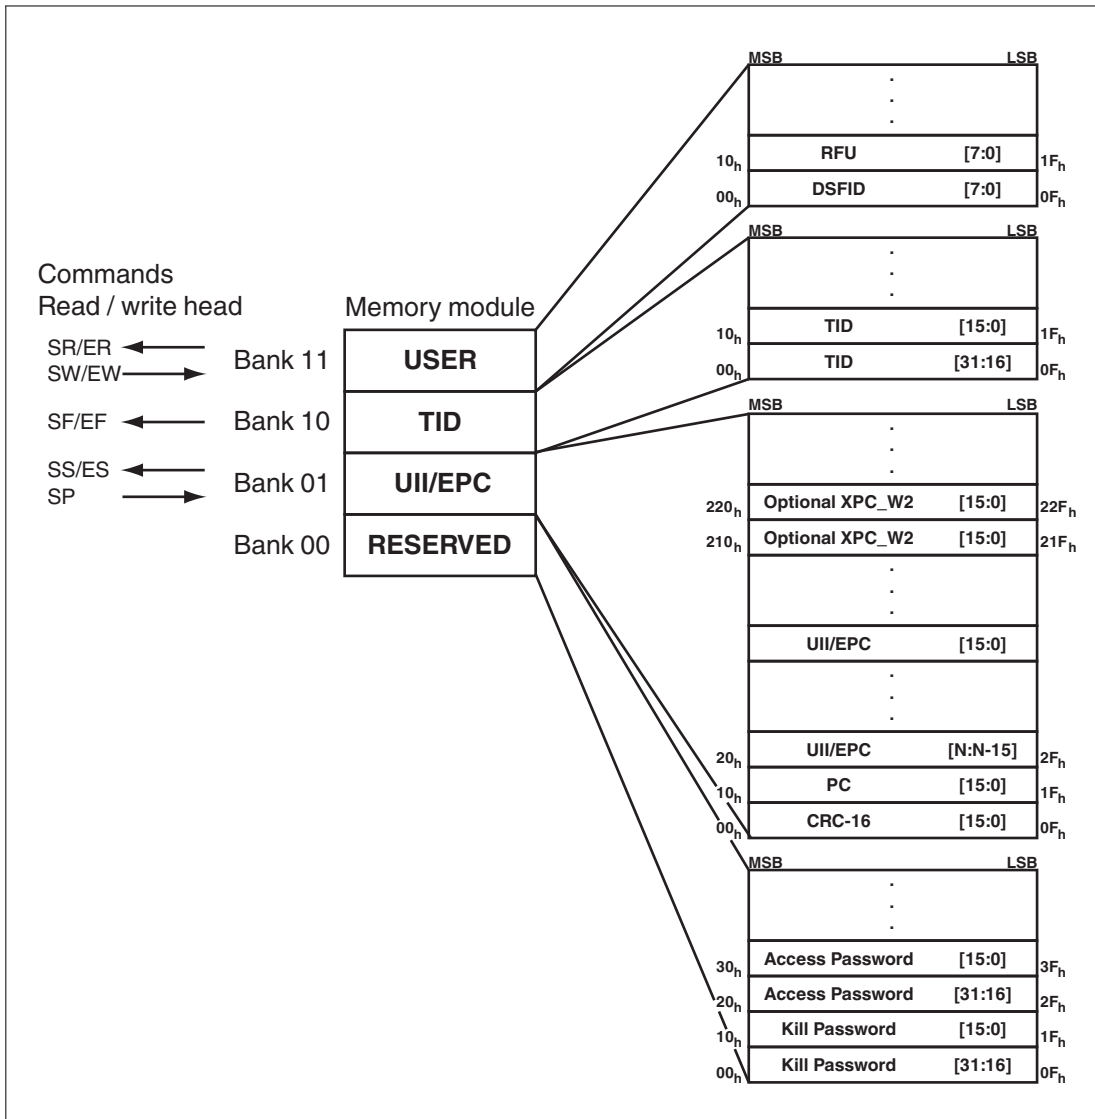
Commands
Read / write head

SR/ER
SW/EW
SF/EF
SS/ES
SP

Memory module

Bank 11 USER
Bank 10 TID
Bank 01 UII/EPC
Bank 00 RESERVED

MSB LSB
.
.
.
$10_h$ RFU [7:0] $1F_h$
$00_h$ DSFID [7:0] $0F_h$

MSB LSB
.
.
.
$10_h$ TID [15:0] $1F_h$
$00_h$ TID [31:16] $0F_h$

MSB LSB
.
.
.
$220_h$ Optional XPC_W2 [15:0] $22F_h$
$210_h$ Optional XPC_W2 [15:0] $21F_h$
.
.
.
UII/EPC [15:0]
.
.
.
$20_h$ UII/EPC [N:N-15] $2F_h$
$10_h$ PC [15:0] $1F_h$
$00_h$ CRC-16 [15:0] $0F_h$

MSB LSB
.
.
.
$30_h$ Access Password [15:0] $3F_h$
$20_h$ Access Password [31:16] $2F_h$
$10_h$ Kill Password [15:0] $1F_h$
$00_h$ Kill Password [31:16] $0F_h$